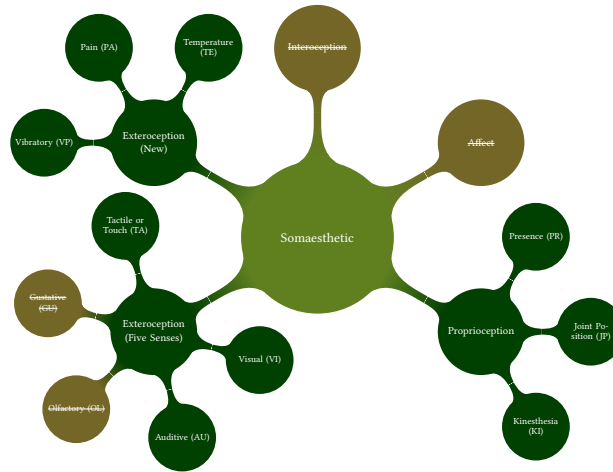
Pain (PA)

Temperature (TE)

Interoception

Vibratory (VP)

Exteroception (New)

Affect

Tactile or Touch (TA)

Somaesthetic

Presence (PR)

Gustative (GU)

Exteroception (Five Senses)

Proprioception

Joint Position (JP)

Visual (VI)

Olfactory (OL)

Kinesthesia (KI)

Auditive (AU)